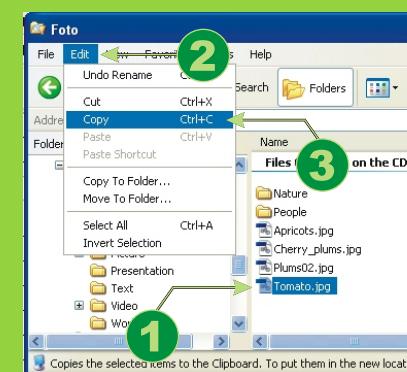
Foto

File Edit View Favori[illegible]s Help

2

Undo Rename Ct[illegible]

Search Folders

Addre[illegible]

Cut Ctrl+X

Copy Ctrl+C

Paste Ctrl+V

Paste Shortcut

Folder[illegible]

Name

Files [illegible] on the CD

3

Copy To Folder...

Move To Folder...

Nature

People

Select All Ctrl+A

Invert Selection

Apricots.jpg

Cherry_plums.jpg

Plums02.jpg

Presentation

Text

Video

Wo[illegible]

Tomato.jpg

1

Copies the selected items to the Clipboard. To put them in the new locat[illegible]